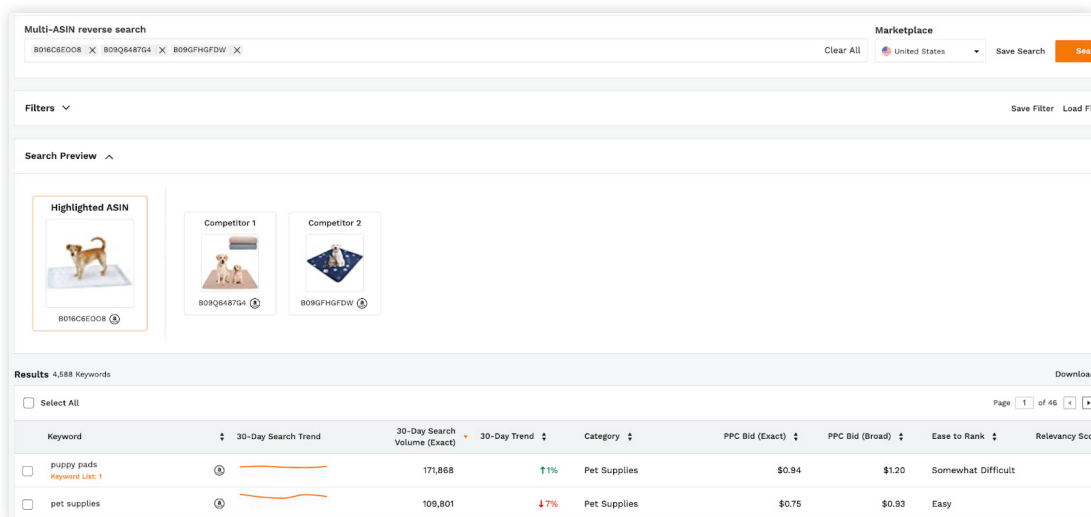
Multi-ASIN reverse search

B016C6EOO8 × B09Q6487G4 × B09GFHGFDW ×

Clear All

Marketplace

United States

Save Search

Sea

Filters

Save Filter Load Fi

Search Preview

Highlighted ASIN

B016C6EOO8

Competitor 1

B09Q6487G4

Competitor 2

B09GFHGFDW

Results 4,588 Keywords

Downloa

Select All

Page 1 of 46

| Keyword | 30-Day Search Trend | 30-Day Search Volume (Exact) | 30-Day Trend | Category | PPC Bid (Exact) | PPC Bid (Broad) | Ease to Rank | Relevancy Sco |
|---|---|---|---|---|---|---|---|---|
| puppy pads Keyword List: 1 | | 171,868 | ↑1% | Pet Supplies | $0.94 | $1.20 | Somewhat Difficult | |
| pet supplies | | 109,801 | ↓7% | Pet Supplies | $0.75 | $0.93 | Easy | |